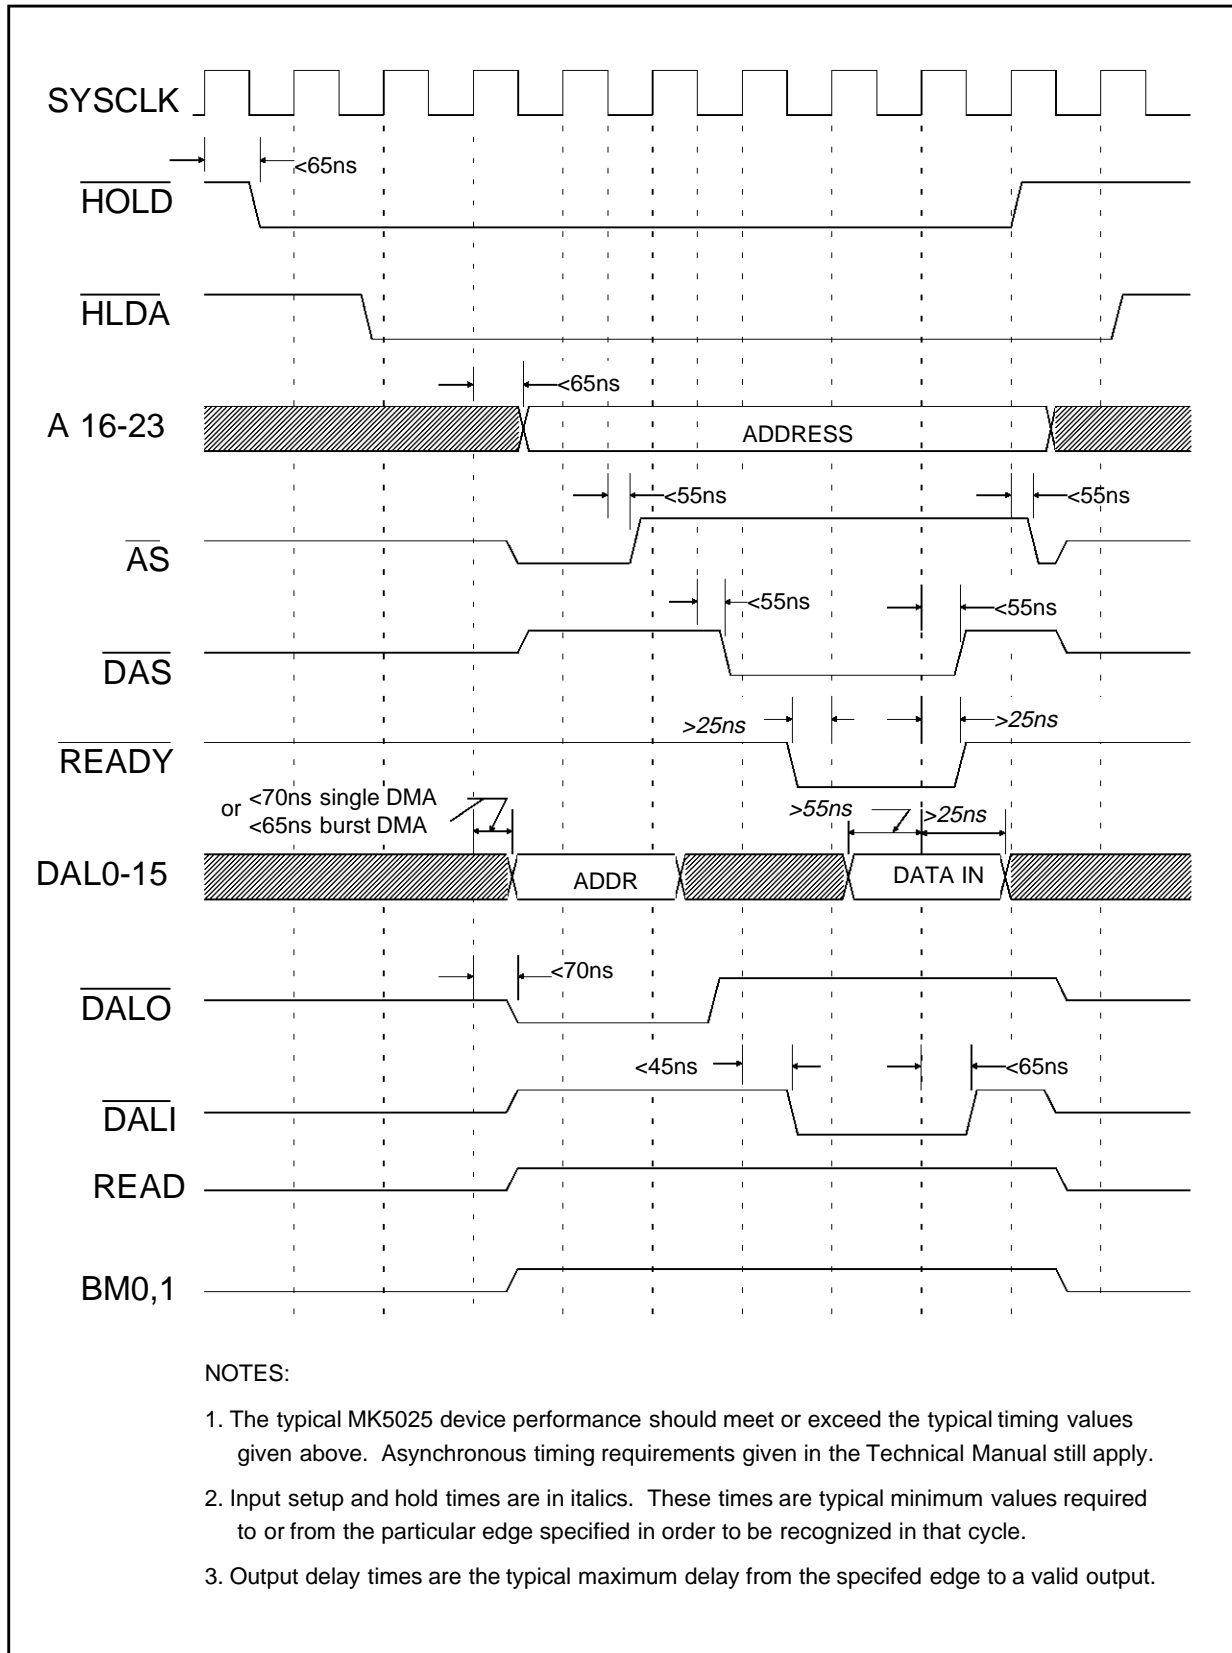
SYSCLK

<65ns

$\overline{HOLD}$

$\overline{HLDA}$

<65ns

A 16-23

ADDRESS

<55ns

<55ns

$\overline{AS}$

<55ns

<55ns

$\overline{DAS}$

>25ns

>25ns

$\overline{READY}$

or <70ns single DMA
<65ns burst DMA

>55ns

>25ns

DAL0-15

ADDR

DATA IN

<70ns

$\overline{DALO}$

<45ns

<65ns

$\overline{DALI}$

READ

BM0,1

NOTES:

1. The typical MK5025 device performance should meet or exceed the typical timing values given above. Asynchronous timing requirements given in the Technical Manual still apply.

2. Input setup and hold times are in italics. These times are typical minimum values required to or from the particular edge specified in order to be recognized in that cycle.

3. Output delay times are the typical maximum delay from the specifed edge to a valid output.